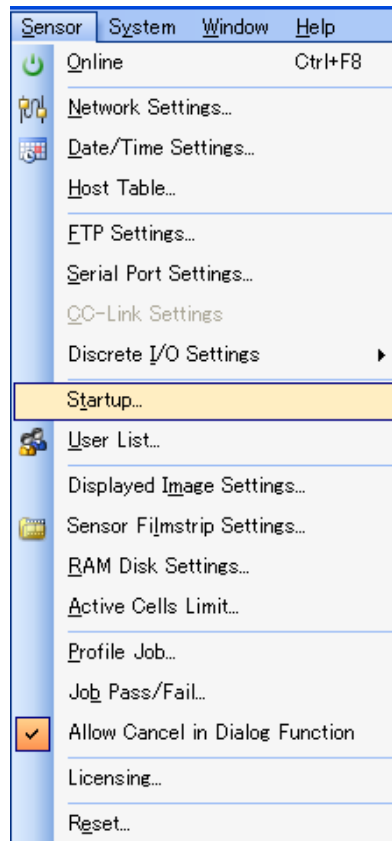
Sensor System Window Help

Online Ctrl+F8

Network Settings...

Date/Time Settings...

Host Table...

FTP Settings...

Serial Port Settings...

CC-Link Settings

Discrete I/O Settings

Startup...

User List...

Displayed Image Settings...

Sensor Filmstrip Settings...

RAM Disk Settings...

Active Cells Limit...

Profile Job...

Job Pass/Fail...

Allow Cancel in Dialog Function

Licensing...

Reset...